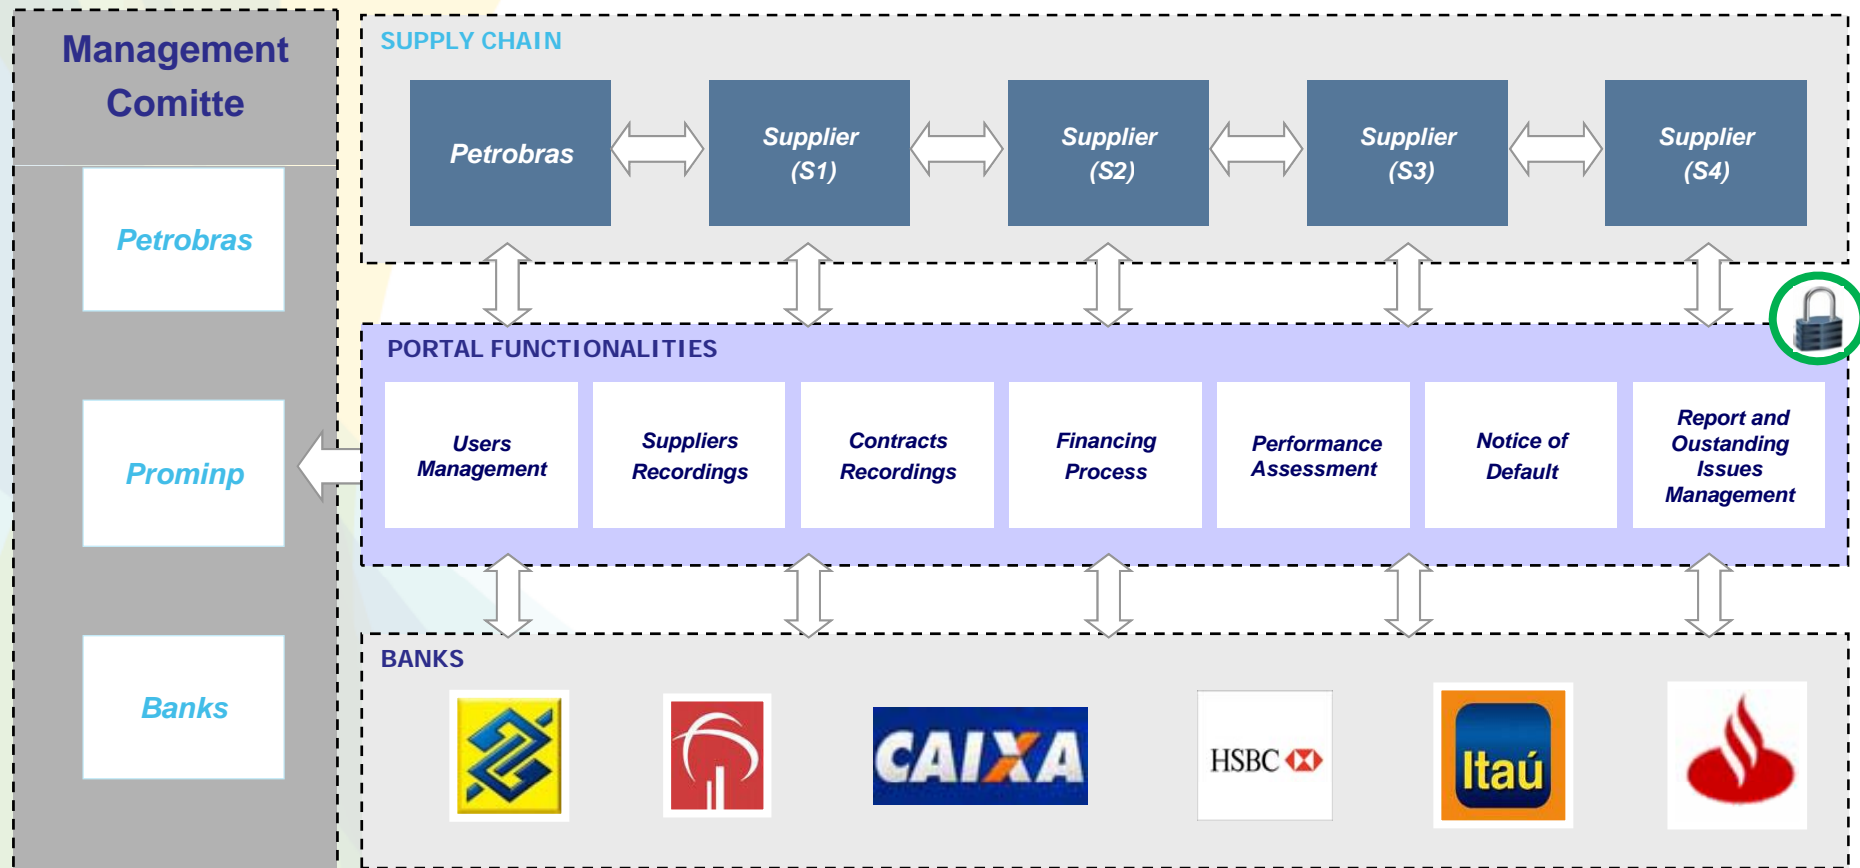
Management Comitte

Petrobras

Prominp

Banks

SUPPLY CHAIN

Petrobras

Supplier (S1)

Supplier (S2)

Supplier (S3)

Supplier (S4)

PORTAL FUNCTIONALITIES

Users Management

Suppliers Recordings

Contracts Recordings

Financing Process

Performance Assessment

Notice of Default

Report and Oustanding Issues Management

BANKS

CAIXA

HSBC

Itaú